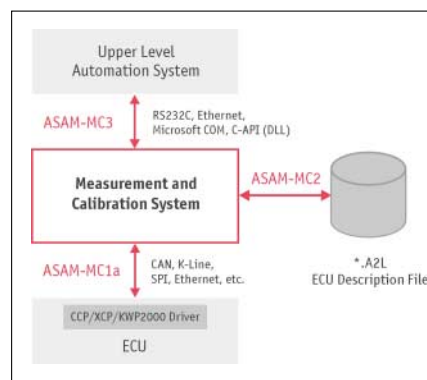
Upper Level Automation System

ASAM-MC3

RS232C, Ethernet, Microsoft COM, C-API (DLL)

Measurement and Calibration System

ASAM-MC2

*.A2L
ECU Description File

ASAM-MC1a

CAN, K-Line, SPI, Ethernet, etc.

CCP/XCP/KWP2000 Driver

ECU